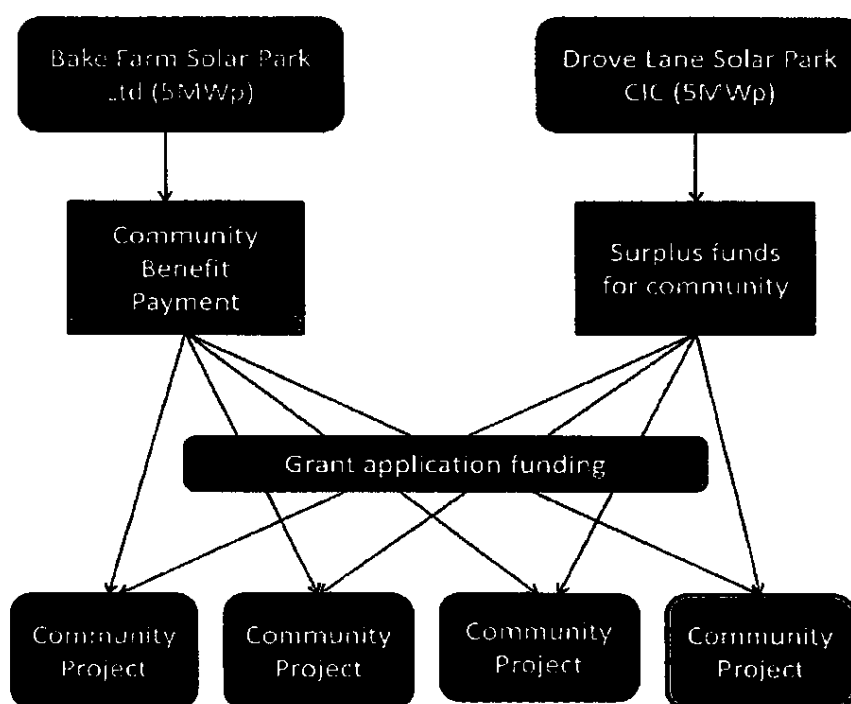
Bake Farm Solar Park Ltd (5MWp)

Drove Lane Solar Park CIC (5MWp)

Community Benefit Payment

Surplus funds for community

Grant application funding

Community Project

Community Project

Community Project

Community Project